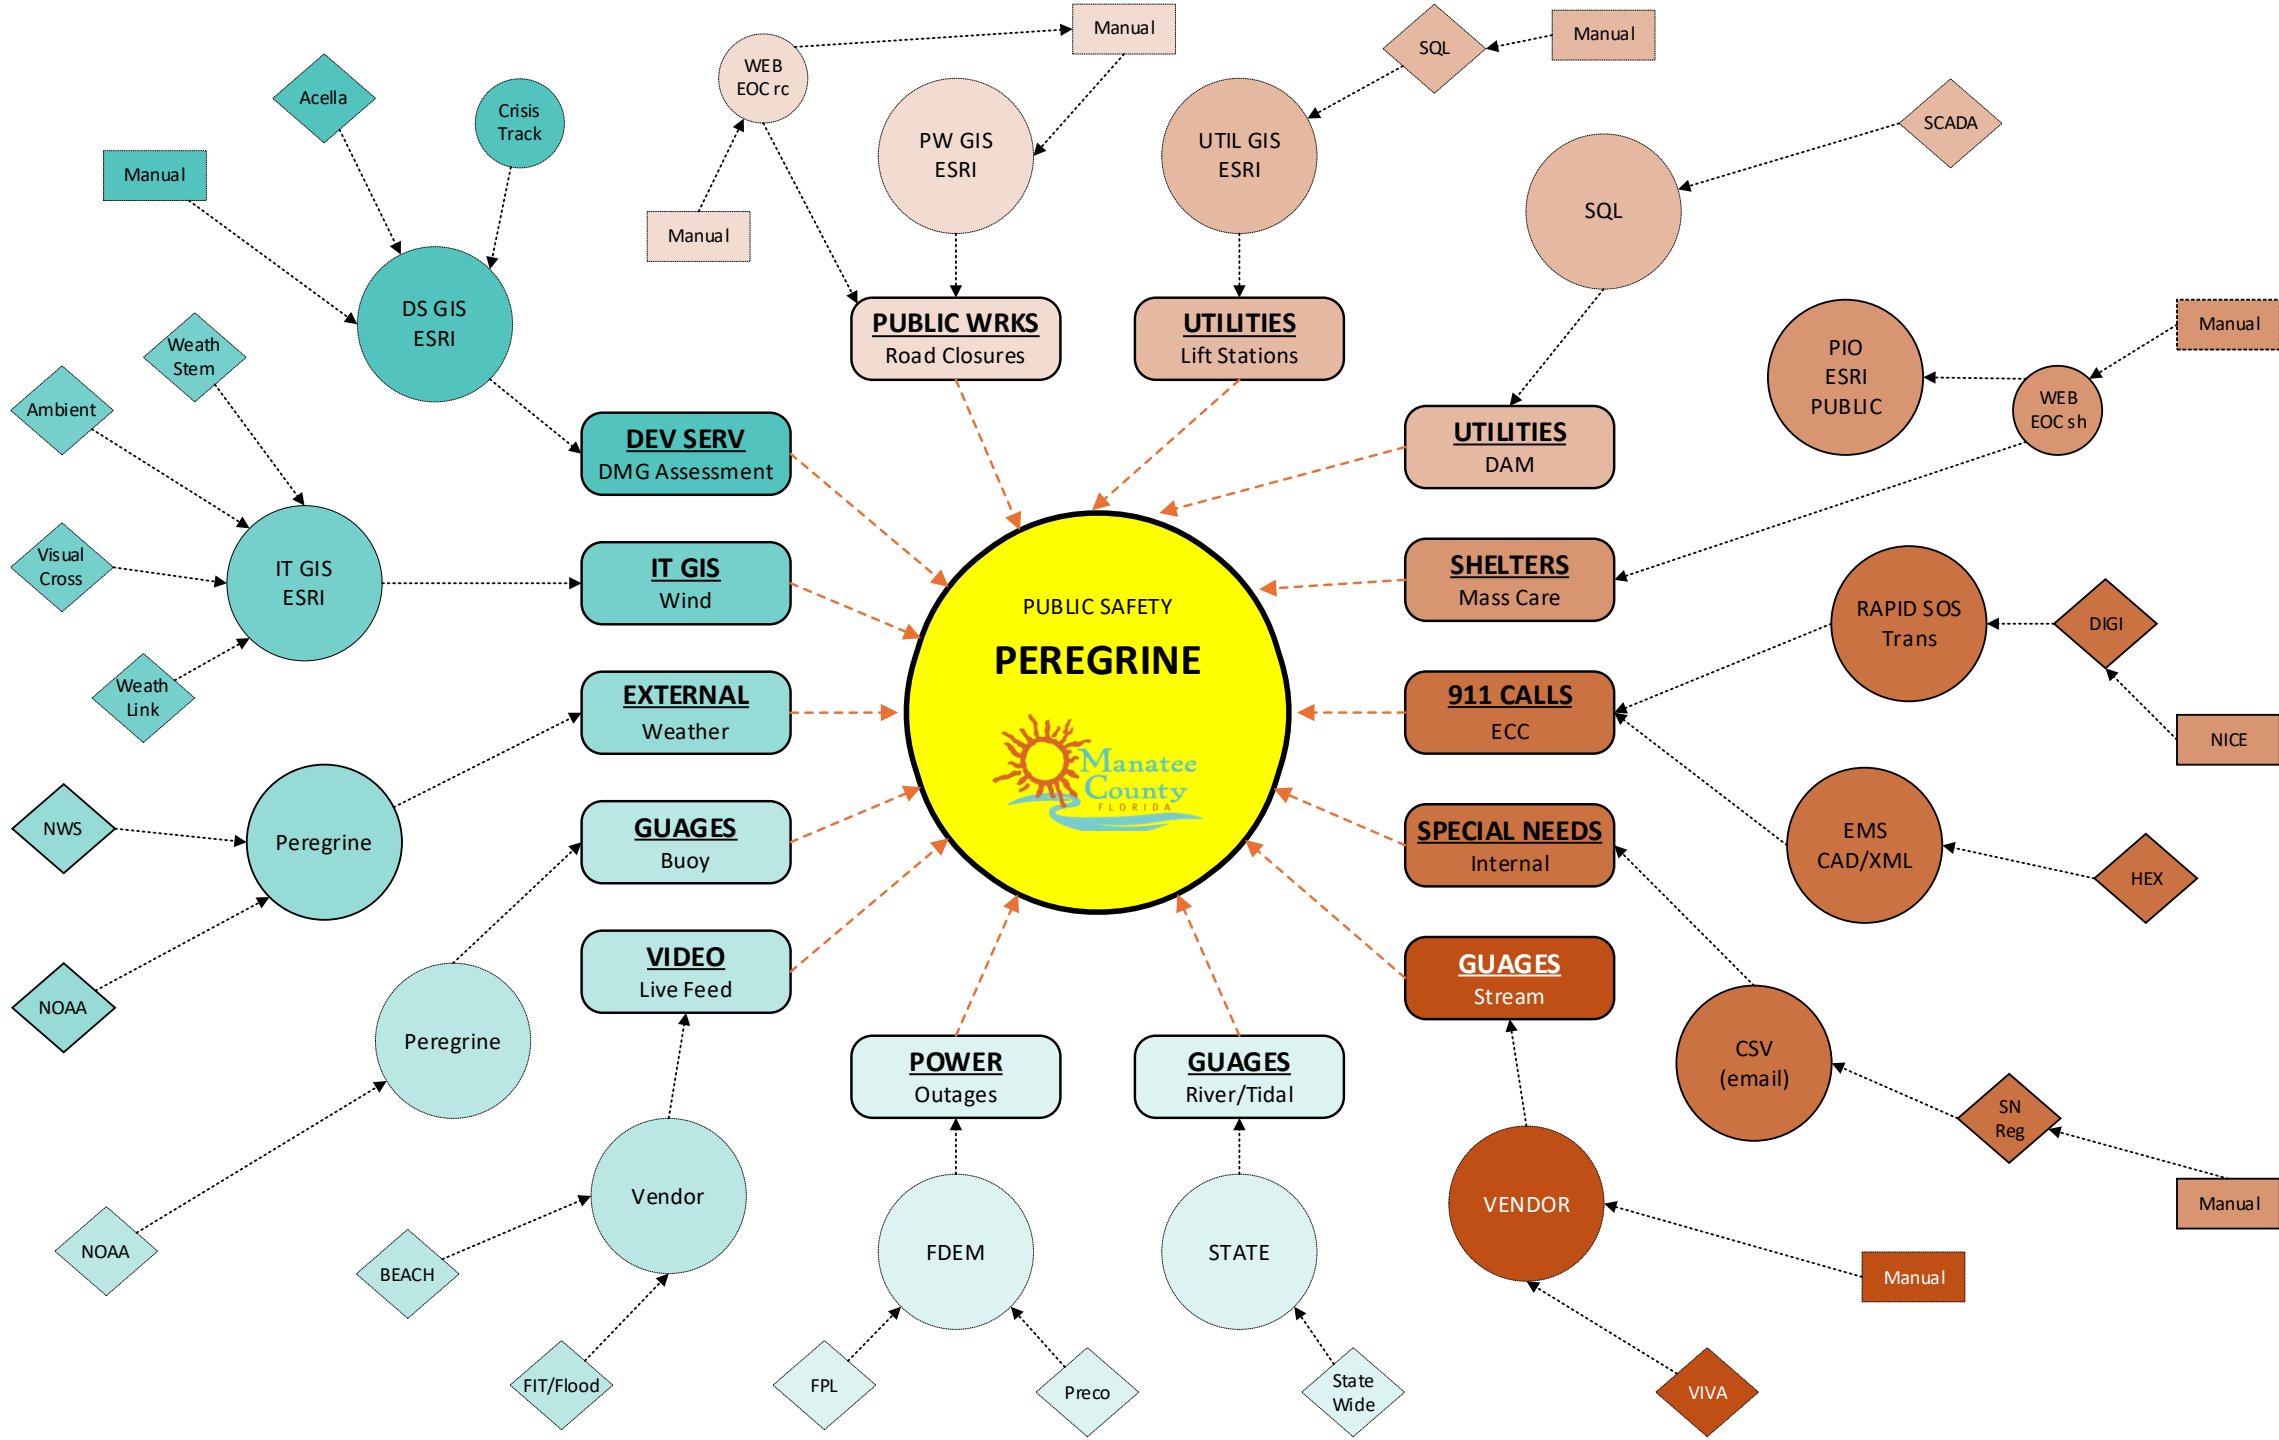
PUBLIC SAFETY
PEREGRINE
Manatee County FLORIDA

Manual
Acella
Crisis Track
DS GIS ESRI
DEV SERV
DMG Assessment

Weath Stem
Ambient
Visual Cross
Weath Link
IT GIS ESRI
IT GIS
Wind

NWS
NOAA
Peregrine
EXTERNAL
Weather

Peregrine
NOAA
GUAGES
Buoy

Vendor
BEACH
FIT/Flood
VIDEO
Live Feed

Manual
WEB EOC rc
Manual
PW GIS ESRI
PUBLIC WRKS
Road Closures

SQL
Manual
UTIL GIS ESRI
UTILITIES
Lift Stations

SCADA
SQL
UTILITIES
DAM

Manual
WEB EOC sh
PIO ESRI PUBLIC
SHELTERS
Mass Care

RAPID SOS Trans
DIGI
NICE
911 CALLS
ECC

EMS CAD/XML
HEX
SPECIAL NEEDS
Internal

CSV (email)
SN Reg
Manual
GUAGES
Stream

VENDOR
Manual
VIVA

FDEM
FPL
Preco
POWER
Outages

STATE
State Wide
GUAGES
River/Tidal